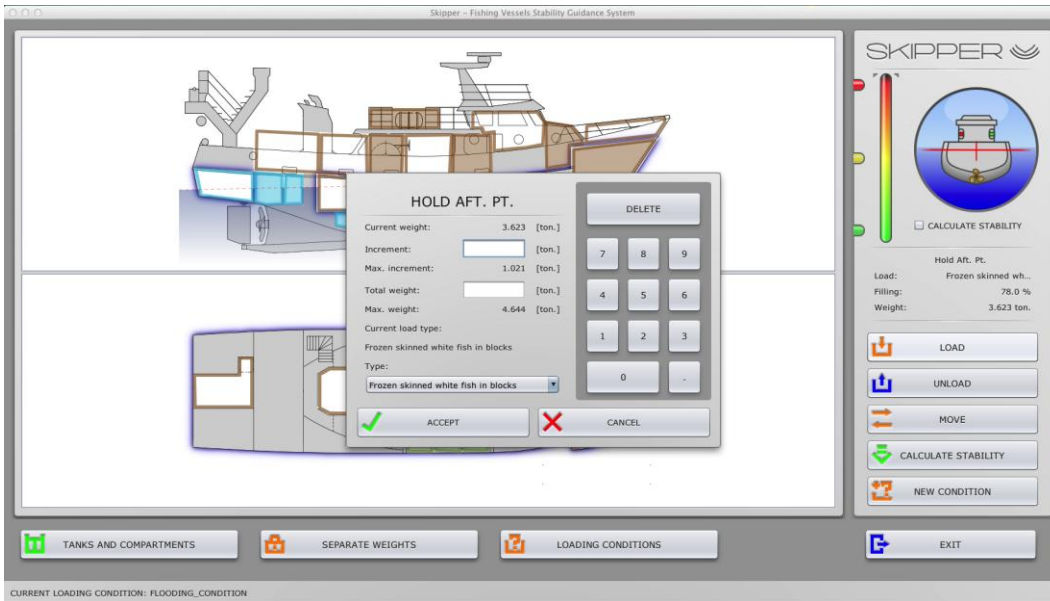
Skipper – Fishing Vessels Stability Guidance System

SKIPPER

CALCULATE STABILITY

Hold Aft. Pt.

Load: Frozen skinned wh...

Filling: 78.0 %

Weight: 3.623 ton.

LOAD

UNLOAD

MOVE

CALCULATE STABILITY

NEW CONDITION

HOLD AFT. PT.

Current weight: 3.623 [ton.]

Increment: [ton.]

Max. increment: 1.021 [ton.]

Total weight: [ton.]

Max. weight: 4.644 [ton.]

Current load type:

Frozen skinned white fish in blocks

Type:

Frozen skinned white fish in blocks

DELETE

7 8 9

4 5 6

1 2 3

0 .

ACCEPT

CANCEL

TANKS AND COMPARTMENTS

SEPARATE WEIGHTS

LOADING CONDITIONS

EXIT

CURRENT LOADING CONDITION: FLOODING_CONDITION